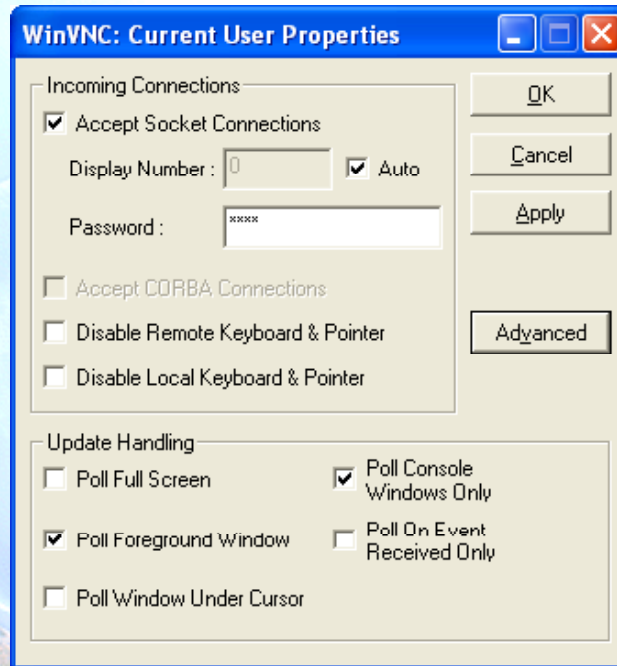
WinVNC: Current User Properties

Incoming Connections

Accept Socket Connections

Display Number : 0 Auto

Password : ****

Accept CORBA Connections

Disable Remote Keyboard & Pointer

Disable Local Keyboard & Pointer

OK

Cancel

Apply

Advanced

Update Handling

Poll Full Screen

Poll Console Windows Only

Poll Foreground Window

Poll On Event Received Only

Poll Window Under Cursor